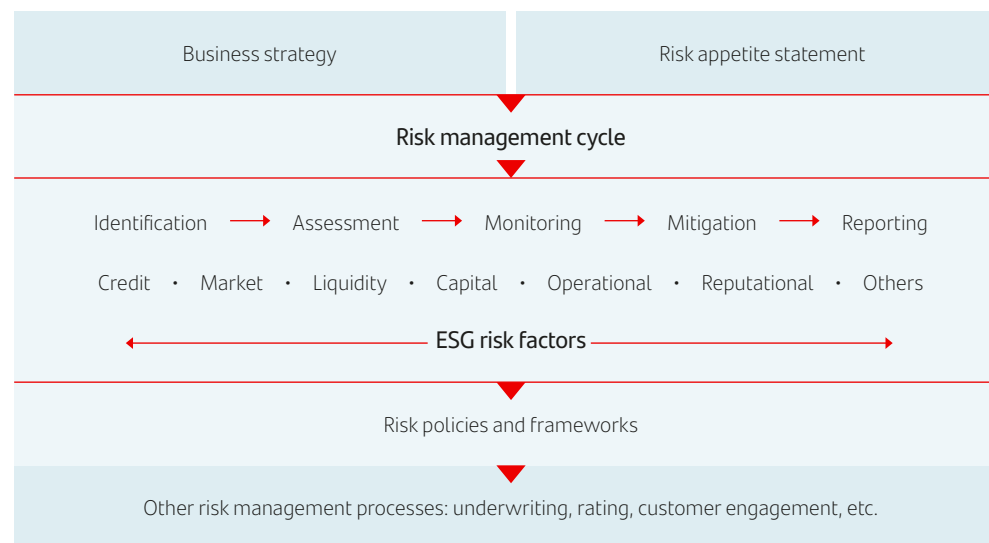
Business strategy

Risk appetite statement

Risk management cycle

Identification → Assessment → Monitoring → Mitigation → Reporting

Credit • Market • Liquidity • Capital • Operational • Reputational • Others

ESG risk factors

Risk policies and frameworks

Other risk management processes: underwriting, rating, customer engagement, etc.